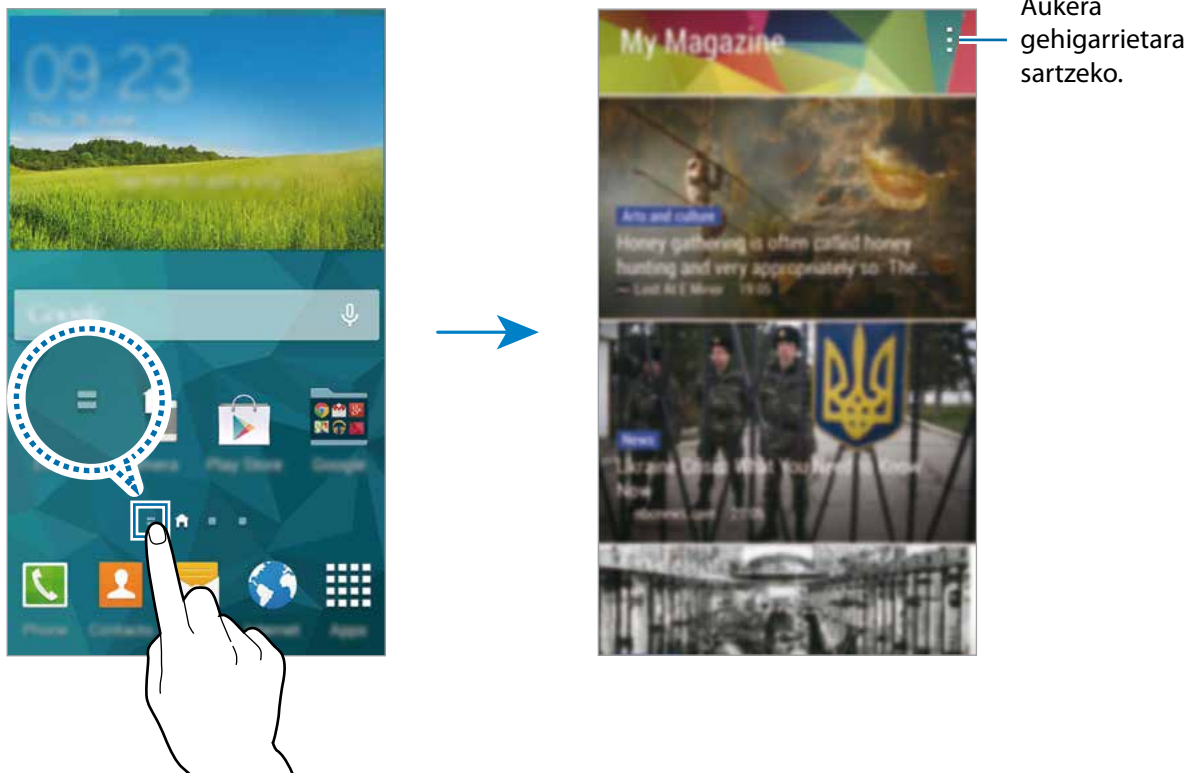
09:23

Google

Camera

Play Store

Google

Phone

Contacts

Internet

Apps

My Magazine

Aukera gehigarrietara sartzeko.

Arts and culture

Honey gathering is often called honey hunting and very appropriately so. The...

News

Ukraine Crisis: What You Need to Know Now